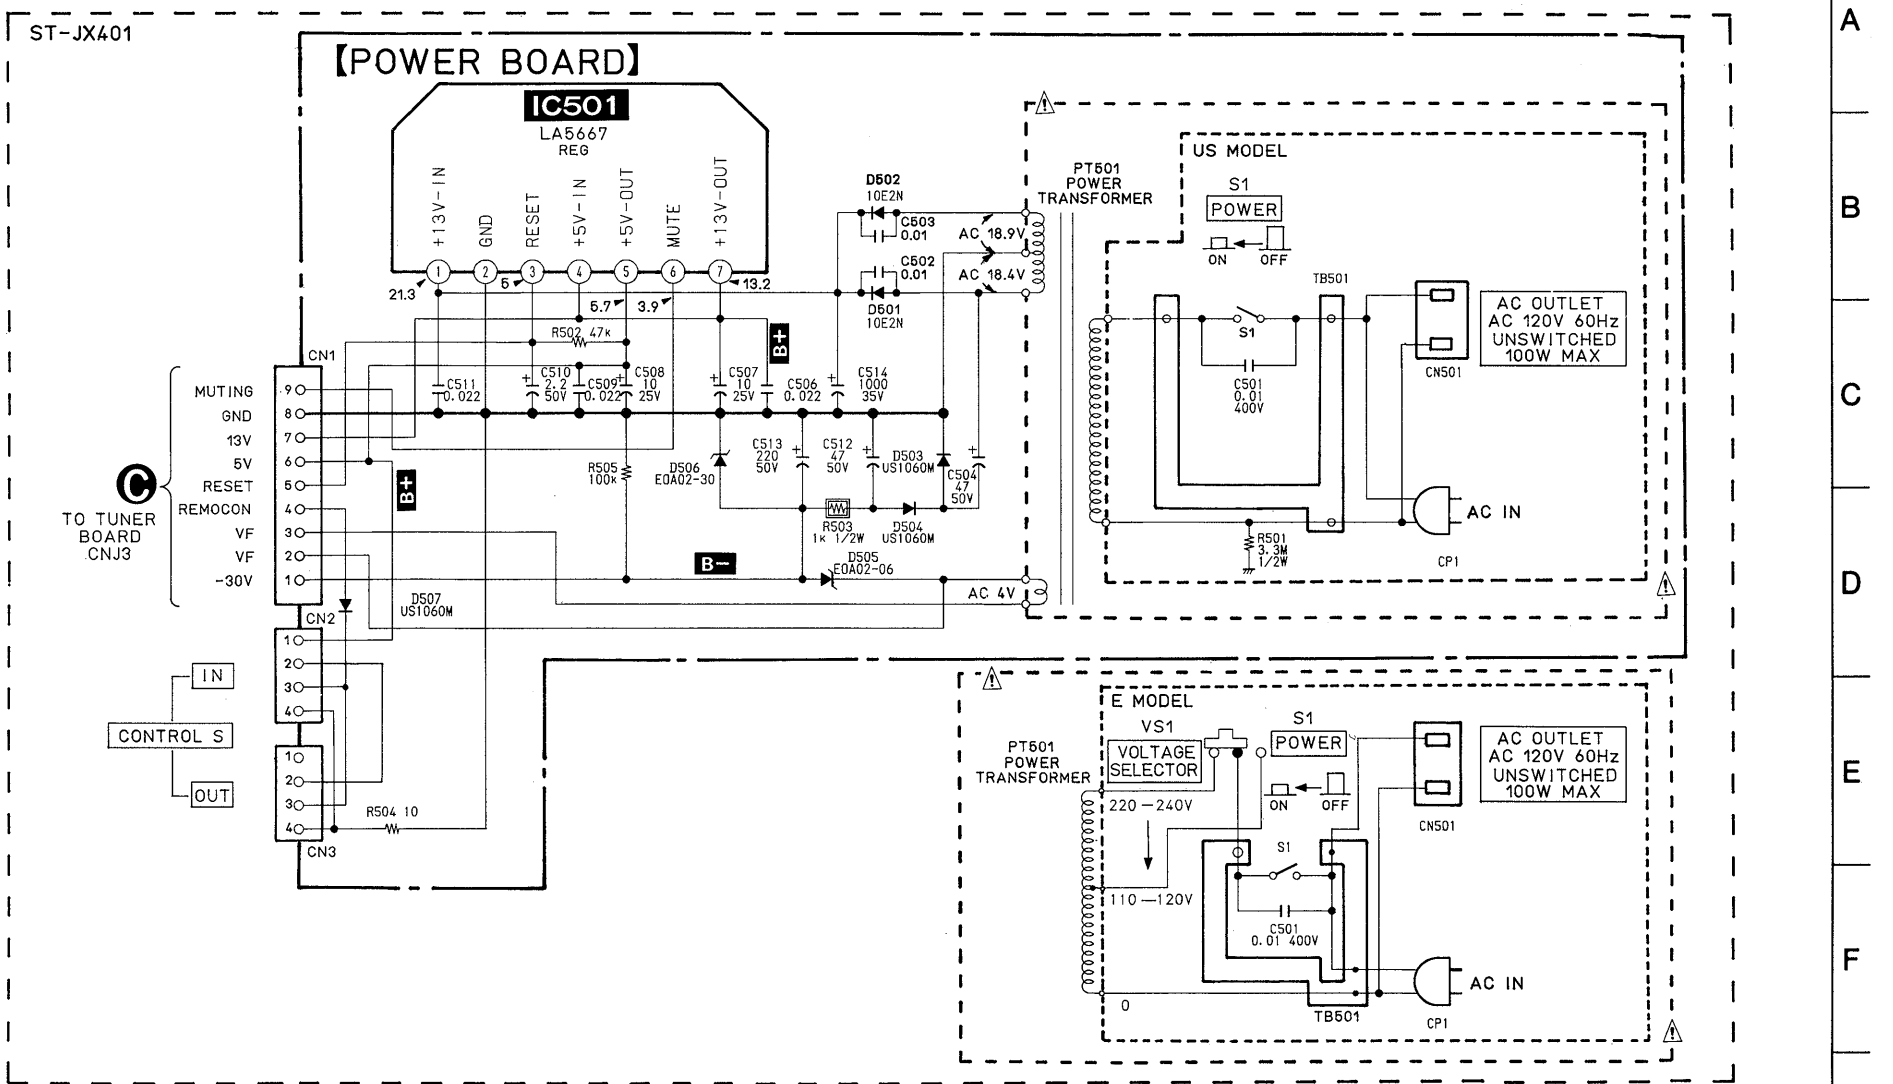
ST-JX401

【POWER BOARD】

IC501
LA5667
REG

+13V-IN
GND
RESET
+5V-IN
+5V-OUT
MUTE
+13V-OUT

1 2 3 4 5 6 7

21.3
5
5.7
3.9
13.2

D502
10E2N
C503
0.01
C502
0.01
D601
10E2N

AC 18.9V
AC 18.4V

PT501
POWER
TRANSFORMER

R502 47k
B+
C511
0.022
C510
2.2
50V
C509
0.022
C508
10
25V
C507
10
25V
C506
0.022
C514
1000
35V

CN1
MUTING 9
GND 8
13V 7
5V 6
RESET 5
REMOCON 4
VF 3
VF 2
-30V 1

C
TO TUNER
BOARD
CNJ3

B+

R505
100k
D506
E0A02-30
C513
220
50V
C512
47
50V
D503
US1060M
C504
47
50V

R503
1k 1/2W
D504
US1060M
D505
E0A02-06
B−

AC 4V

D507
US1060M
CN2
1 2 3 4

IN
CONTROL S
OUT

1 2 3 4
R504 10
CN3

US MODEL
S1
POWER
ON OFF
TB501
S1
C501
0.01
400V
R501
3.3M
1/2W
CN501
AC OUTLET
AC 120V 60Hz
UNSWITCHED
100W MAX
AC IN
CP1

E MODEL
VS1
VOLTAGE
SELECTOR
S1
POWER
ON OFF
PT501
POWER
TRANSFORMER
220 −240V
110 −120V
0
S1
C501
0.01 400V
TB501
CN501
AC OUTLET
AC 120V 60Hz
UNSWITCHED
100W MAX
AC IN
CP1

A
B
C
D
E
F